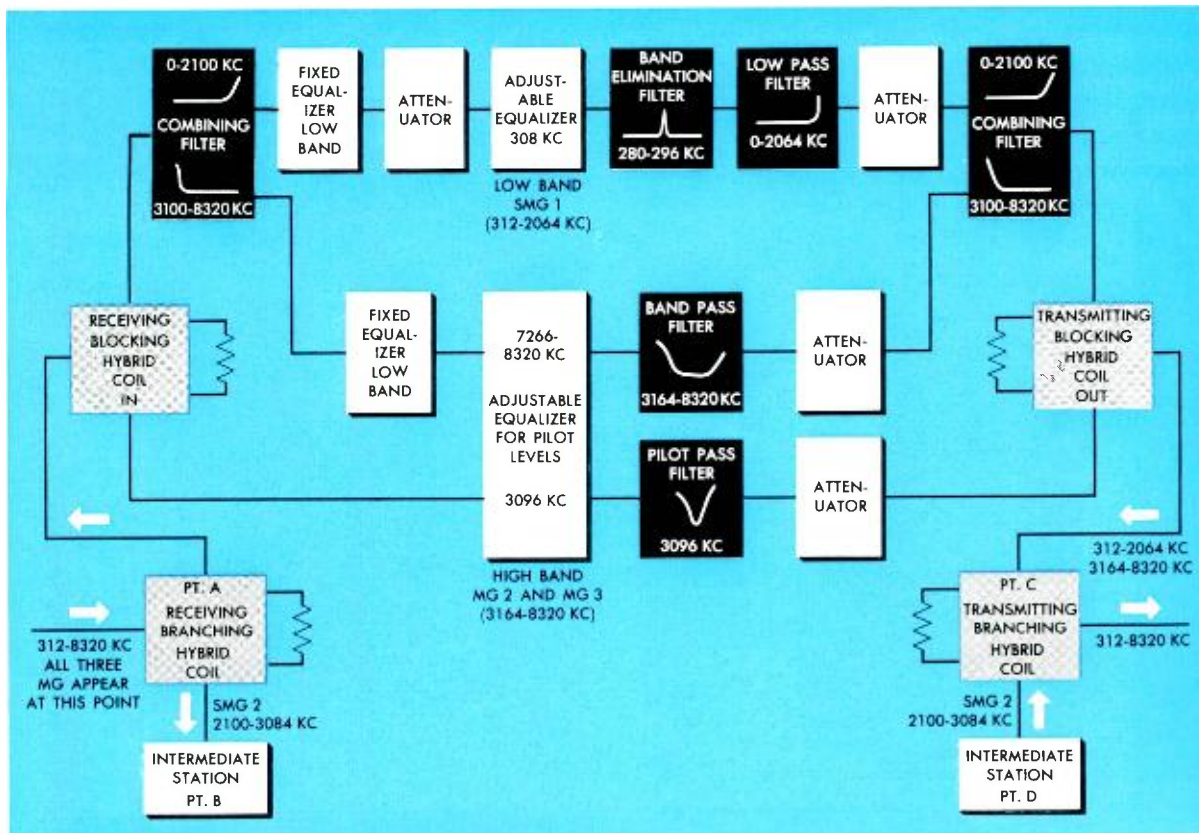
0-2100 KC

COMBINING FILTER

3100-8320 KC

FIXED EQUALIZER LOW BAND

ATTENUATOR

ADJUSTABLE EQUALIZER 308 KC

LOW BAND SMG 1 (312-2064 KC)

BAND ELIMINATION FILTER

280-296 KC

LOW PASS FILTER

0-2064 KC

ATTENUATOR

0-2100 KC

COMBINING FILTER

3100-8320 KC

RECEIVING BLOCKING HYBRID COIL IN

FIXED EQUALIZER LOW BAND

7266-8320 KC

ADJUSTABLE EQUALIZER FOR PILOT LEVELS

3096 KC

BAND PASS FILTER

3164-8320 KC

ATTENUATOR

TRANSMITTING BLOCKING HYBRID COIL OUT

PILOT PASS FILTER

3096 KC

ATTENUATOR

HIGH BAND MG 2 AND MG 3 (3164-8320 KC)

PT. A RECEIVING BRANCHING HYBRID COIL

312-8320 KC ALL THREE MG APPEAR AT THIS POINT

SMG 2 2100-3084 KC

INTERMEDIATE STATION PT. B

312-2064 KC 3164-8320 KC

PT. C TRANSMITTING BRANCHING HYBRID COIL

312-8320 KC

SMG 2 2100-3084 KC

INTERMEDIATE STATION PT. D